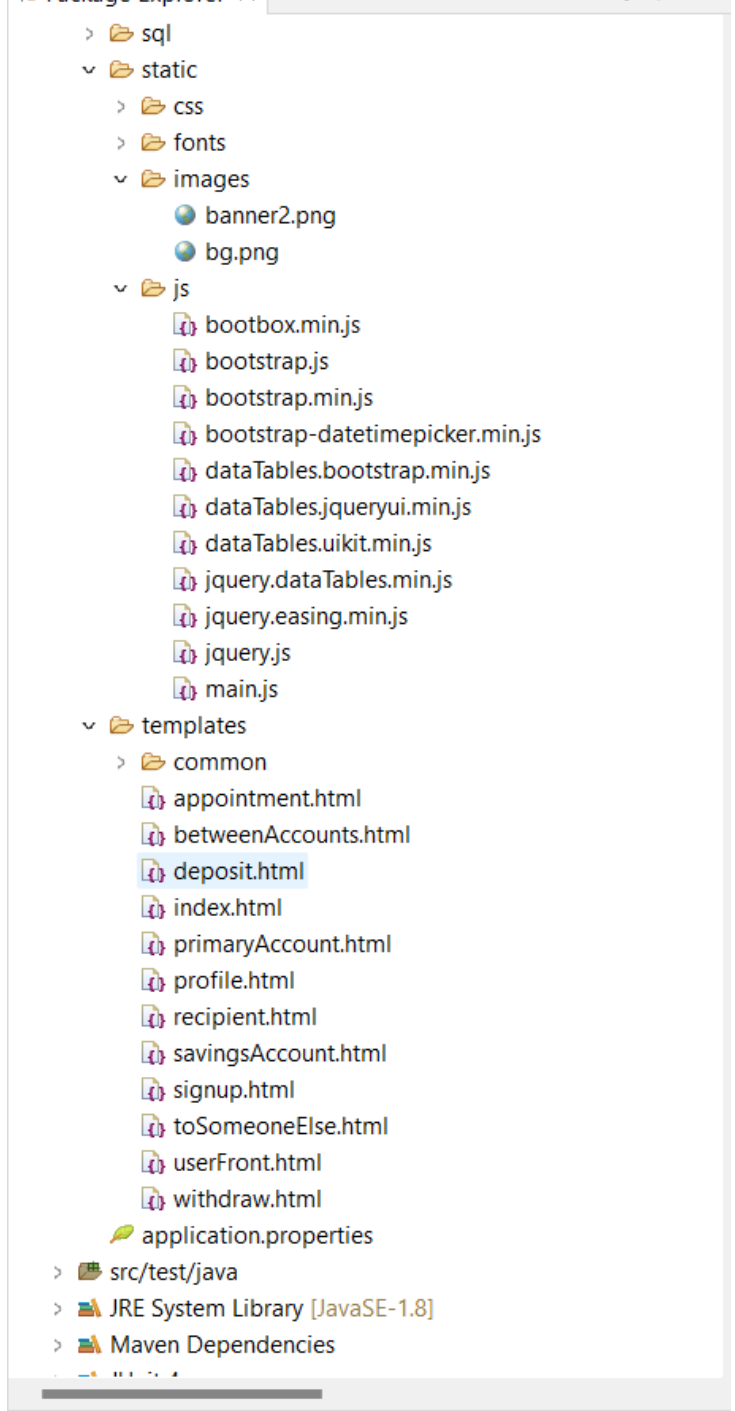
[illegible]
sql
static
css
fonts
images
banner2.png
bg.png
js
bootbox.min.js
bootstrap.js
bootstrap.min.js
bootstrap-datetimepicker.min.js
dataTables.bootstrap.min.js
dataTables.jqueryui.min.js
dataTables.uikit.min.js
jquery.dataTables.min.js
jquery.easing.min.js
jquery.js
main.js
templates
common
appointment.html
betweenAccounts.html
deposit.html
index.html
primaryAccount.html
profile.html
recipient.html
savingsAccount.html
signup.html
toSomeoneElse.html
userFront.html
withdraw.html
application.properties
src/test/java
JRE System Library [JavaSE-1.8]
Maven Dependencies
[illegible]